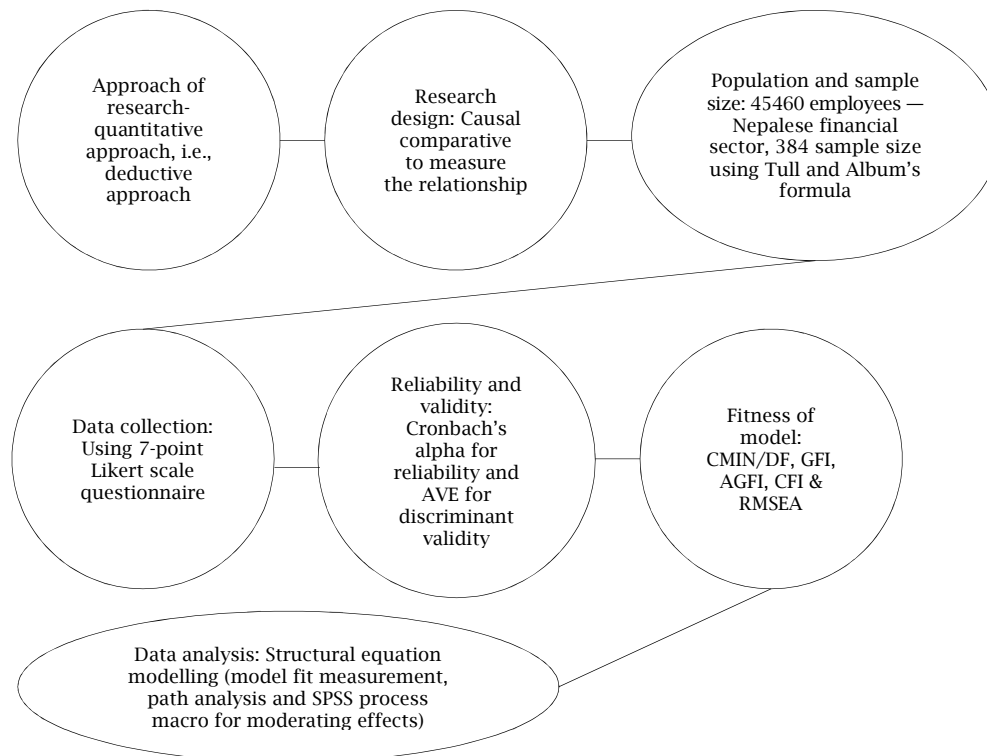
Approach of research-quantitative approach, i.e., deductive approach

Research design: Causal comparative to measure the relationship

Population and sample size: 45460 employees — Nepalese financial sector, 384 sample size using Tull and Album's formula

Data collection: Using 7-point Likert scale questionnaire

Reliability and validity: Cronbach's alpha for reliability and AVE for discriminant validity

Fitness of model: CMIN/DF, GFI, AGFI, CFI & RMSEA

Data analysis: Structural equation modelling (model fit measurement, path analysis and SPSS process macro for moderating effects)